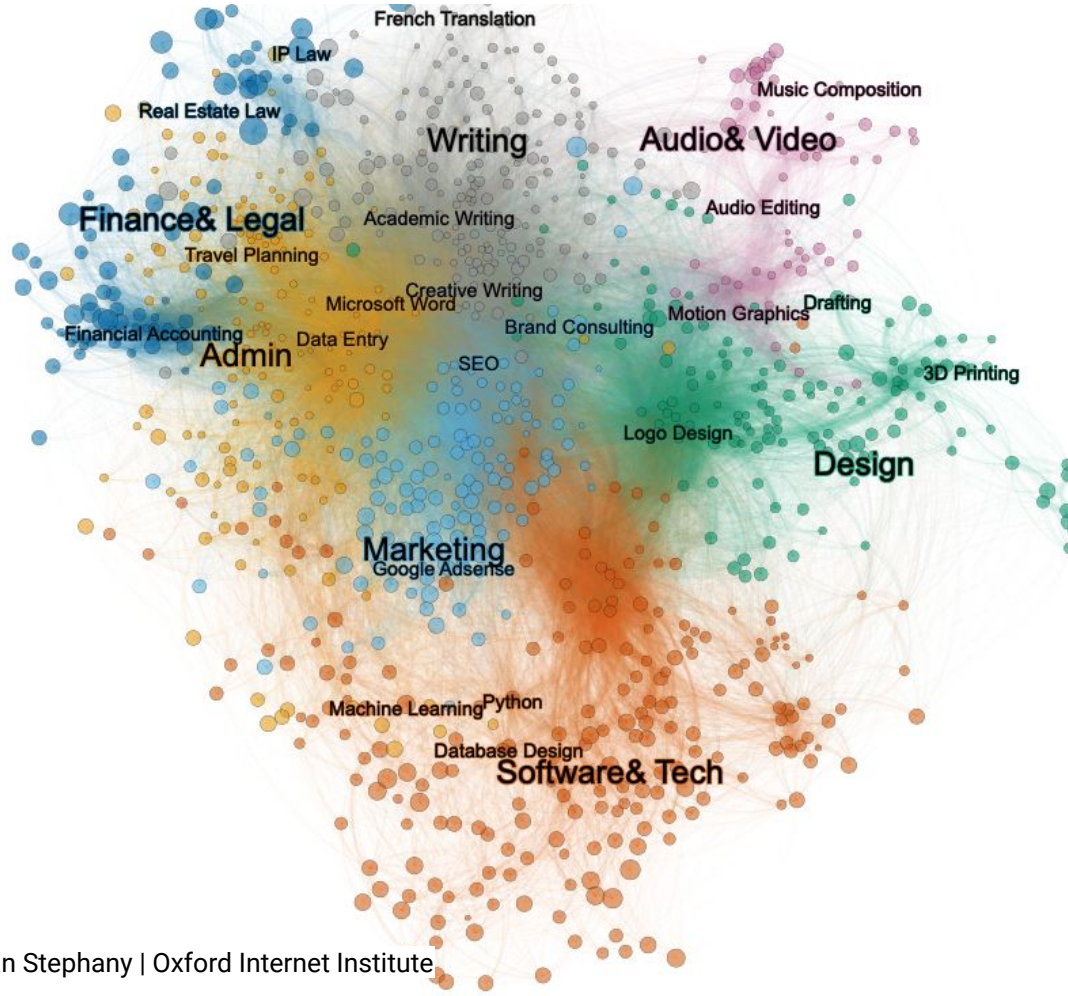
French Translation
IP Law
Real Estate Law
Writing
Music Composition
Audio& Video
Finance& Legal
Academic Writing
Audio Editing
Travel Planning
Creative Writing
Microsoft Word
Drafting
Motion Graphics
Brand Consulting
Financial Accounting
Data Entry
Admin
SEO
3D Printing
Logo Design
Design
Marketing
Google Adsense
Machine Learning
Python
Database Design
Software& Tech
n Stephany | Oxford Internet Institute